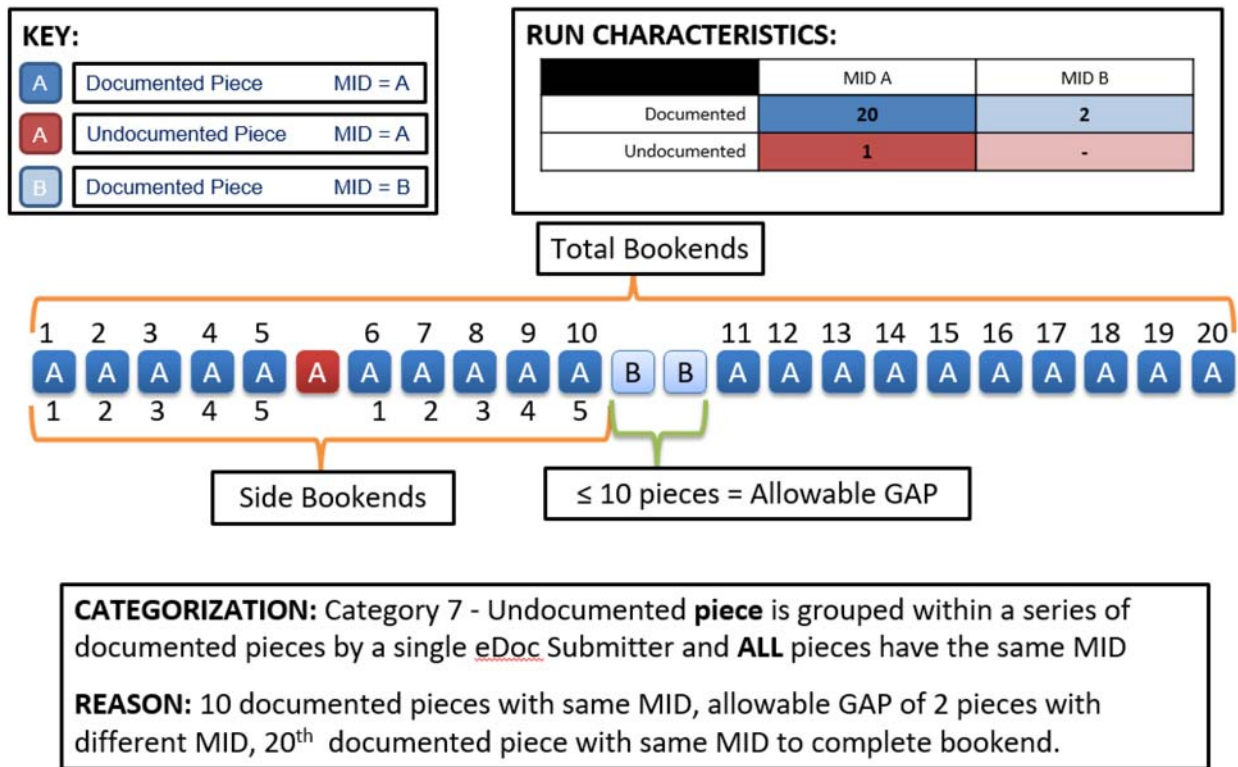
KEY:

A Documented Piece MID = A

A Undocumented Piece MID = A

B Documented Piece MID = B

RUN CHARACTERISTICS:

| | MID A | MID B |
|---|---|---|
| Documented | 20 | 2 |
| Undocumented | 1 | - |

Total Bookends

1 2 3 4 5 6 7 8 9 10 11 12 13 14 15 16 17 18 19 20

A A A A A A A A A A A B B A A A A A A A A A A

1 2 3 4 5 1 2 3 4 5

Side Bookends

≤ 10 pieces = Allowable GAP

CATEGORIZATION: Category 7 - Undocumented piece is grouped within a series of documented pieces by a single eDoc Submitter and ALL pieces have the same MID

REASON: 10 documented pieces with same MID, allowable GAP of 2 pieces with different MID, 20$^{th}$ documented piece with same MID to complete bookend.